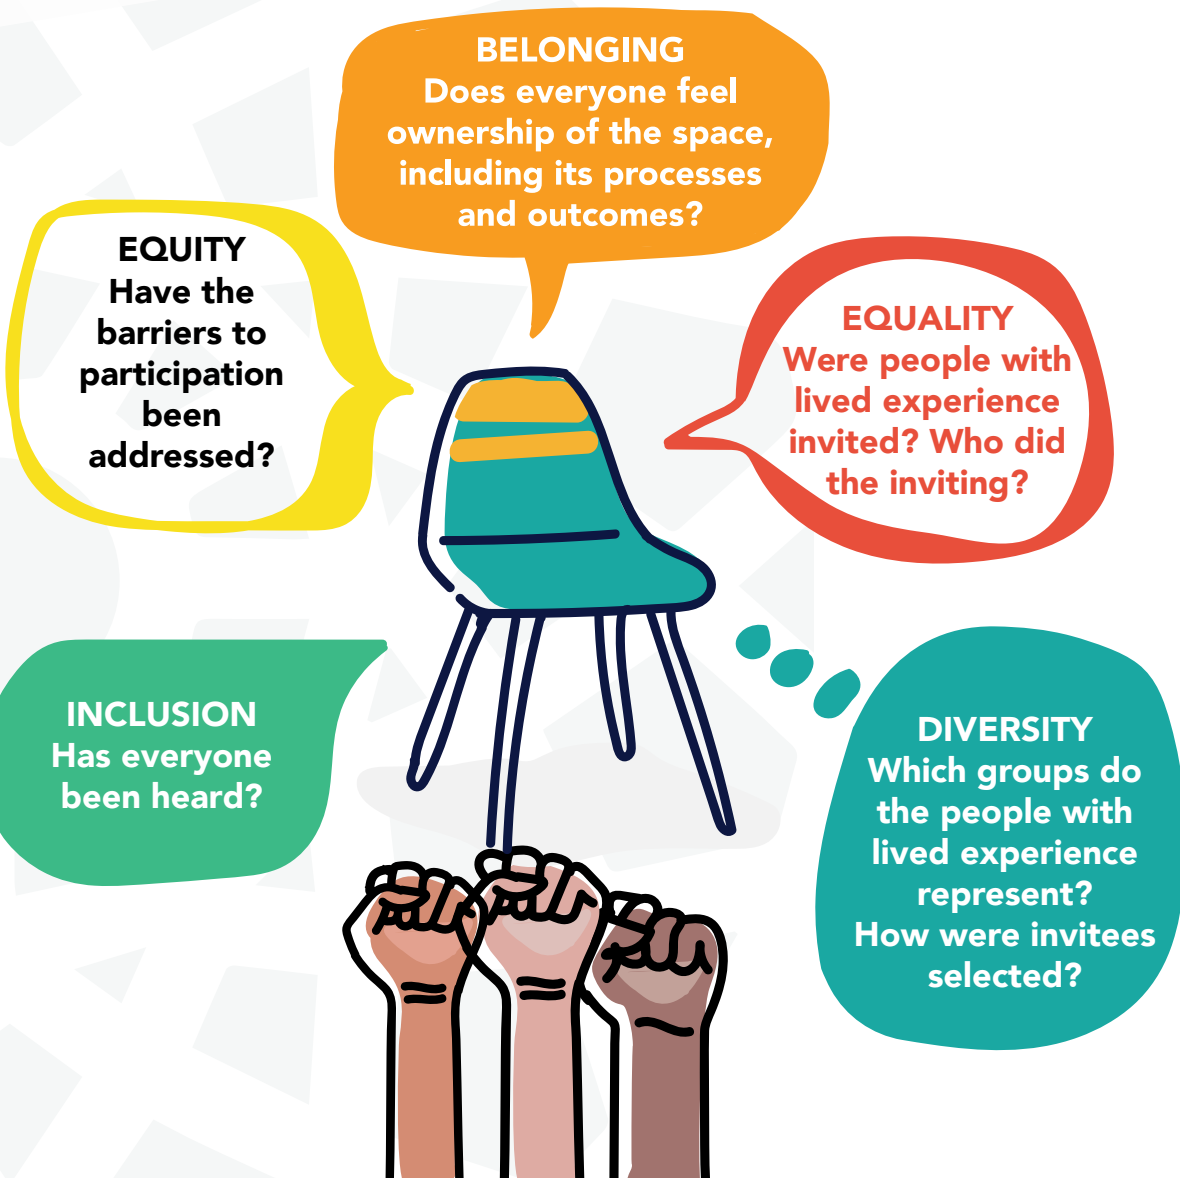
BELONGING
Does everyone feel ownership of the space, including its processes and outcomes?

EQUITY
Have the barriers to participation been addressed?

EQUALITY
Were people with lived experience invited? Who did the inviting?

INCLUSION
Has everyone been heard?

DIVERSITY
Which groups do the people with lived experience represent? How were invitees selected?